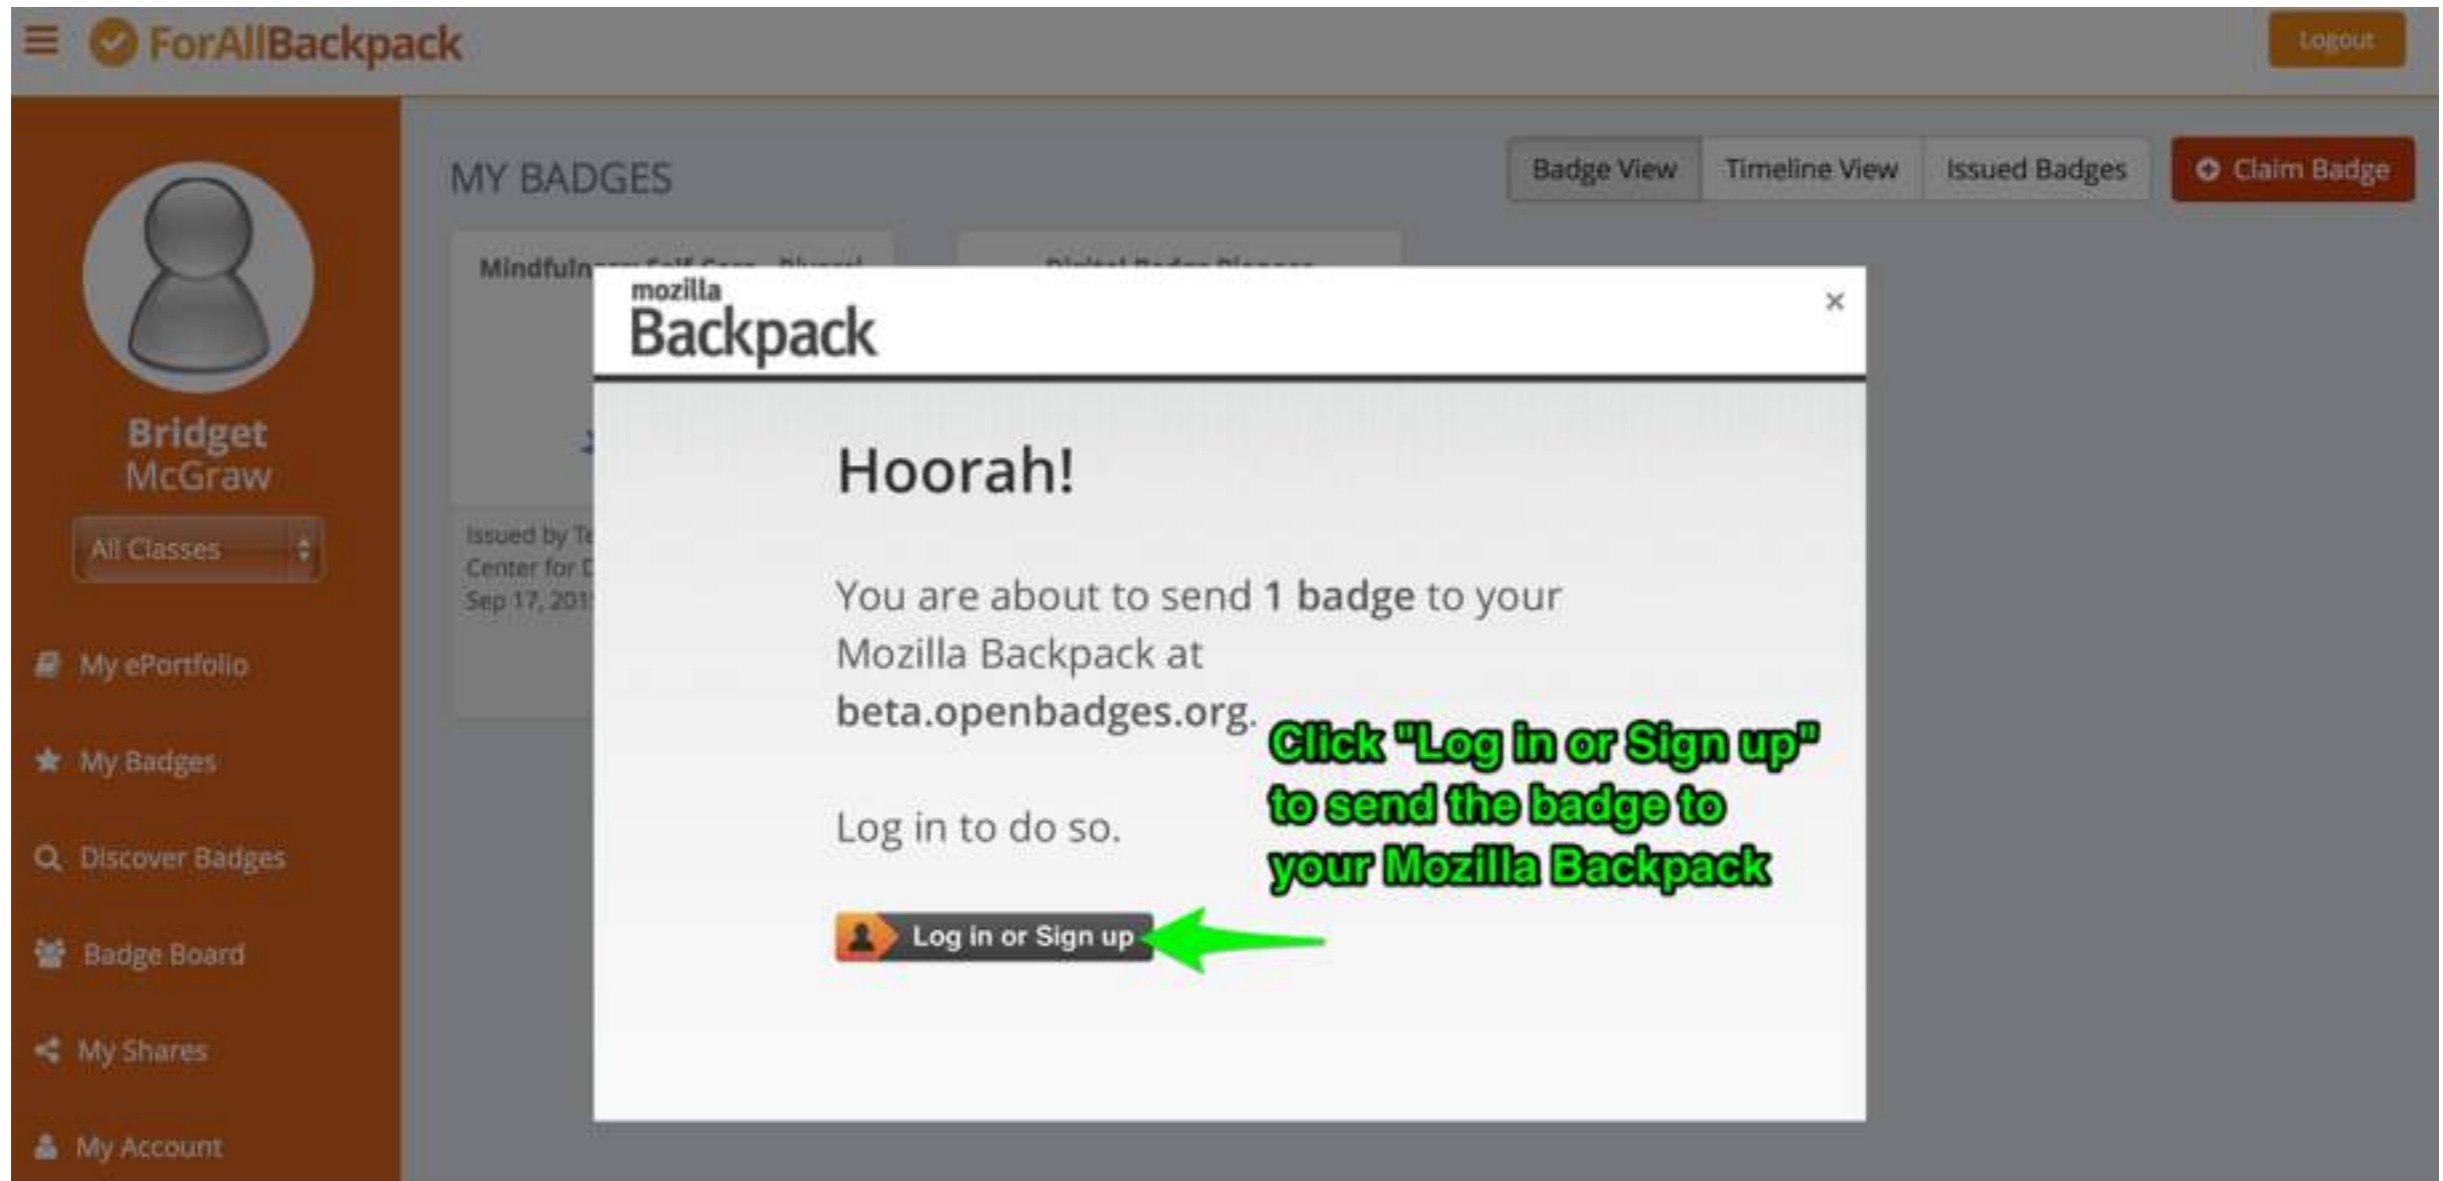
ForAllBackpack

Logout

Bridget McGraw

All Classes

My ePortfolio

My Badges

Discover Badges

Badge Board

My Shares

My Account

MY BADGES

Badge View | Timeline View | Issued Badges | Claim Badge

Mindfulness Self Care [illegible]

Digital Badge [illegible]

Issued by T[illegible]
Center for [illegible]
Sep 17, 201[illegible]

mozilla
Backpack

×

Hoorah!

You are about to send **1 badge** to your Mozilla Backpack at **beta.openbadges.org**.

Log in to do so.

Log in or Sign up

Click "Log in or Sign up" to send the badge to your Mozilla Backpack